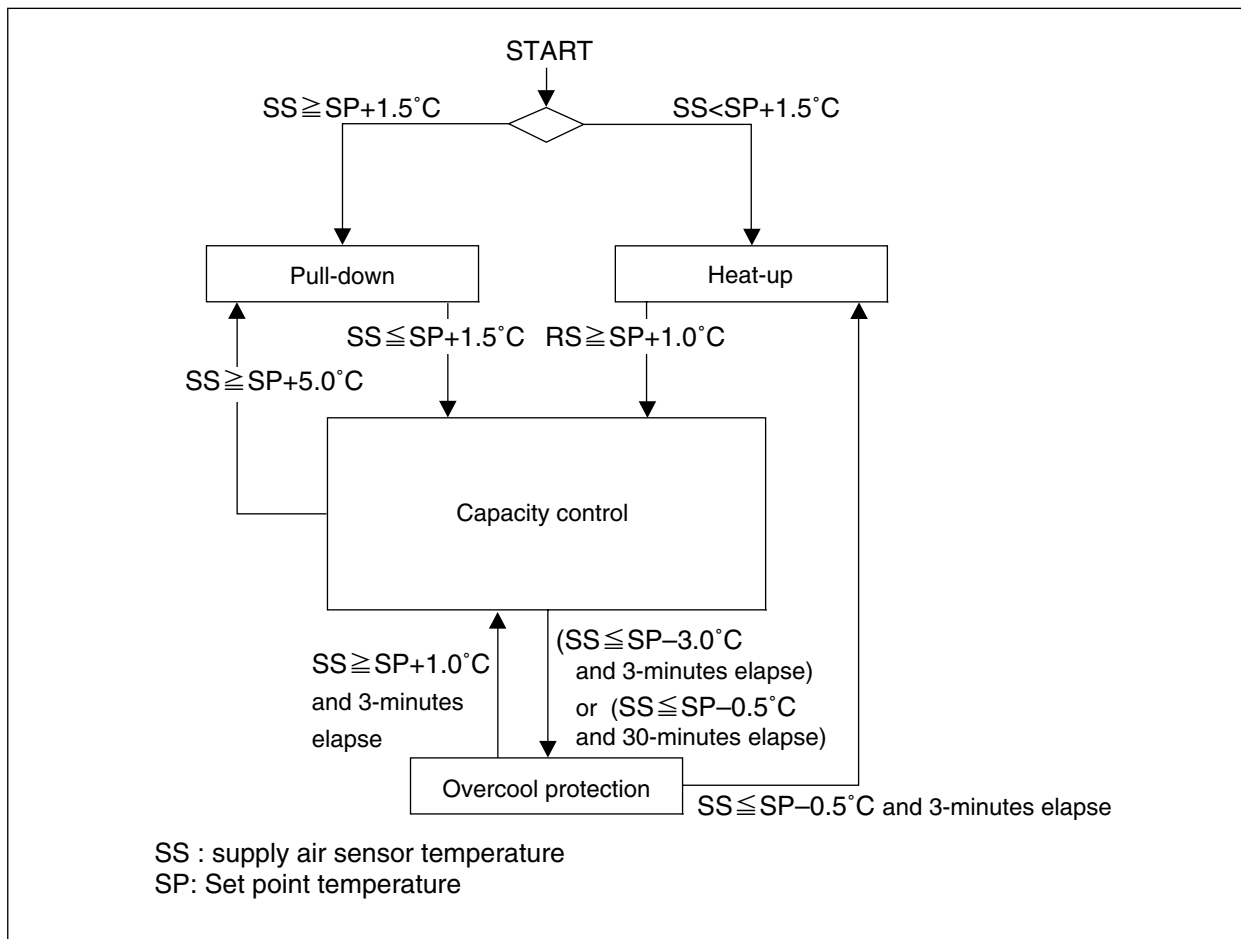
START

SS≧SP+1.5˚C

SS<SP+1.5˚C

Pull-down

Heat-up

SS≧SP+1.5˚C

RS≧SP+1.0˚C

SS≧SP+5.0˚C

Capacity control

SS≧SP+1.0˚C and 3-minutes elapse

(SS≦SP–3.0˚C and 3-minutes elapse) or (SS≦SP–0.5˚C and 30-minutes elapse)

Overcool protection

SS≦SP–0.5˚C and 3-minutes elapse

SS : supply air sensor temperature
SP: Set point temperature